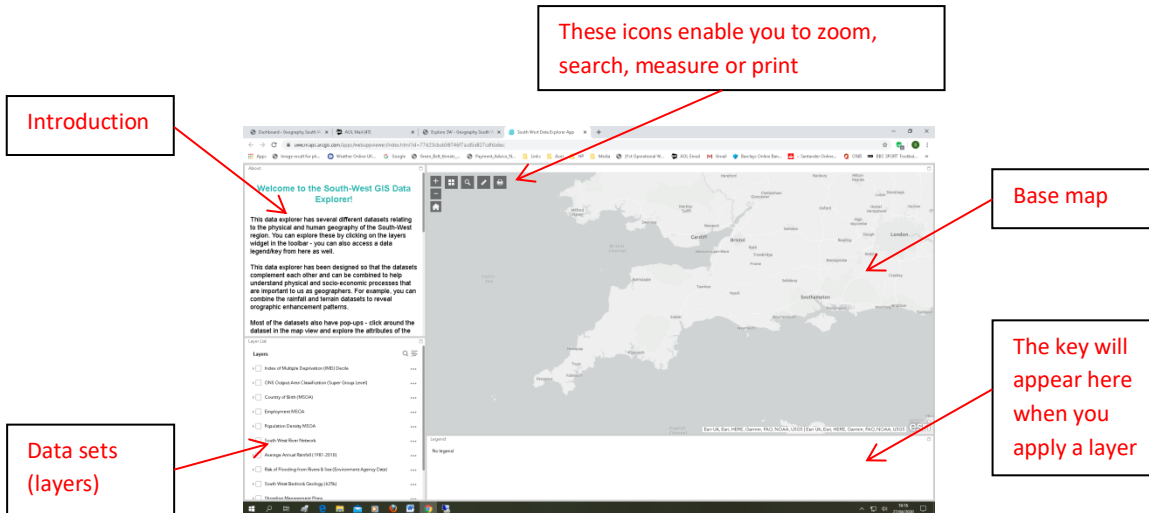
These icons enable you to zoom, search, measure or print

Introduction

Base map

The key will appear here when you apply a layer

Data sets (layers)

About

Welcome to the South-West GIS Data Explorer!

This data explorer have several different datasets relating to the physical and human geography of the South-West region. You can explore these by clicking on the layers widget in the toolbar - you can also access a data legend/key from here as well.

This data explorer has been designed so that the datasets complement each other and can be combined to help understand physical and socio-economic processes that are important to us as geographers. For example, you can combine the rainfall and terrain datasets to reveal orographic enhancement patterns.

Most of the datasets also have pop-ups - click around the dataset in the map view and explore the attributes of the

Layer List

Layers

Index of Multiple Deprivation (IMD) Decile

ONS Output Area Classification (Super Group Level)

Country of Birth (MSOA)

Employment MSOA

Population Density MSOA

South West River Network

Average Annual Rainfall (1981-2010)

Risk of Flooding from Rivers & Sea (Environment Agency Data)

South West Bedrock Geology (625k)

Shoreline Management Plans

Legend

No legend

Cardiff

Bristol

London

Southampton

Esri UK, Esri, HERE, Garmin, FAO, NOAA, USGS